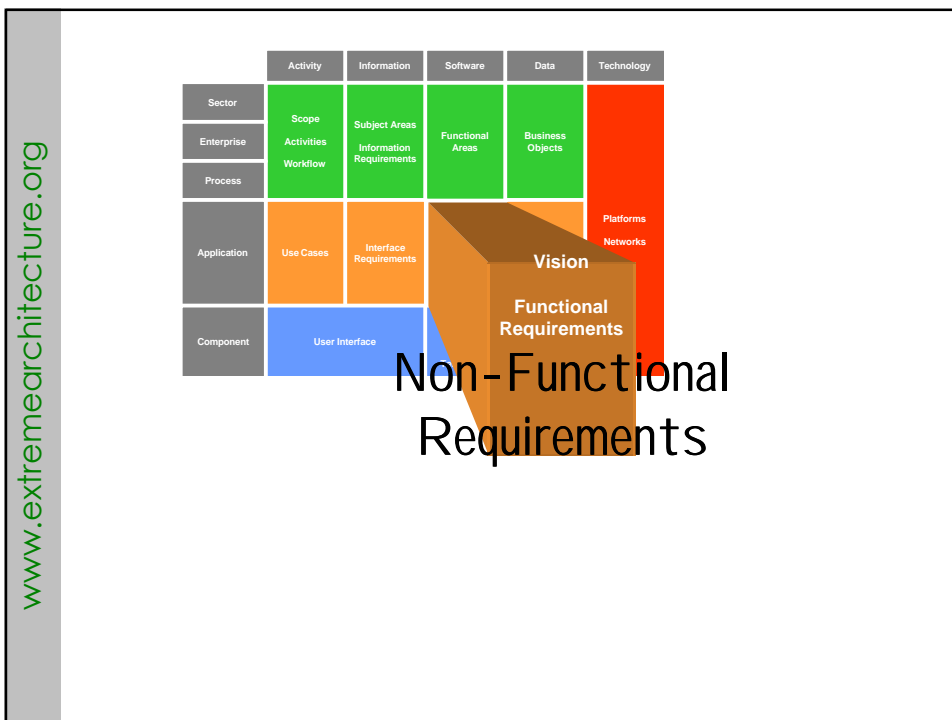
www.extremearchitecture.org

|  | Activity | Information | Software | Data | Technology |
|---|---|---|---|---|---|
| Sector | Scope Activities Workflow | Subject Areas Information Requirements | Functional Areas | Business Objects | Platforms Networks |
| Enterprise | | | | | |
| Process | | | | | |
| Application | Use Cases | Interface Requirements | | | |
| Component | User Interface | | | | |

Vision

Functional Requirements

Non-Functional Requirements